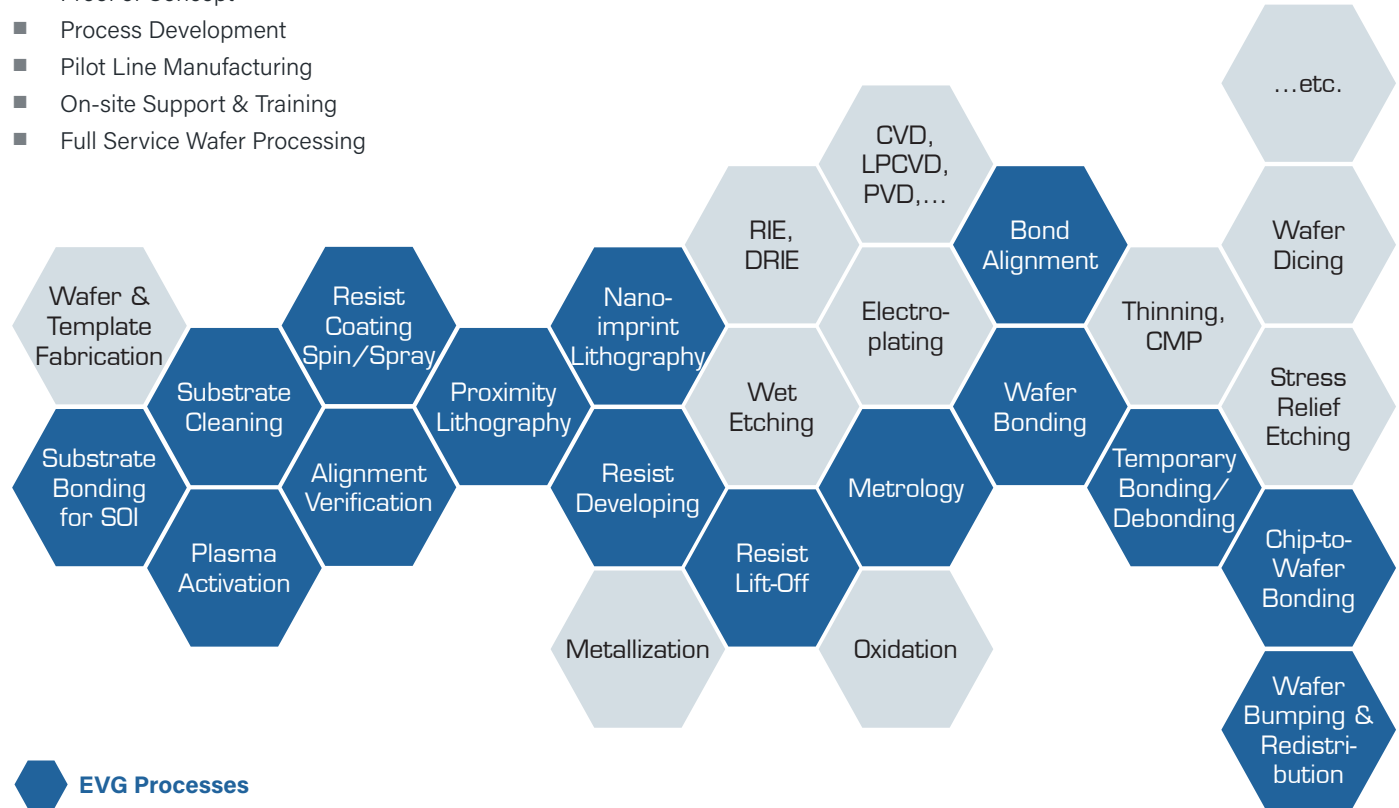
Proof of Concept
Process Development
Pilot Line Manufacturing
On-site Support & Training
Full Service Wafer Processing

...etc.

CVD, LPCVD, PVD,...

RIE, DRIE

Bond Alignment

Wafer Dicing

Wafer & Template Fabrication

Resist Coating Spin/Spray

Nano-imprint Lithography

Electro-plating

Thinning, CMP

Substrate Cleaning

Proximity Lithography

Wet Etching

Wafer Bonding

Stress Relief Etching

Substrate Bonding for SOI

Alignment Verification

Resist Developing

Metrology

Temporary Bonding/ Debonding

Plasma Activation

Resist Lift-Off

Chip-to-Wafer Bonding

Metallization

Oxidation

Wafer Bumping & Redistribution

EVG Processes